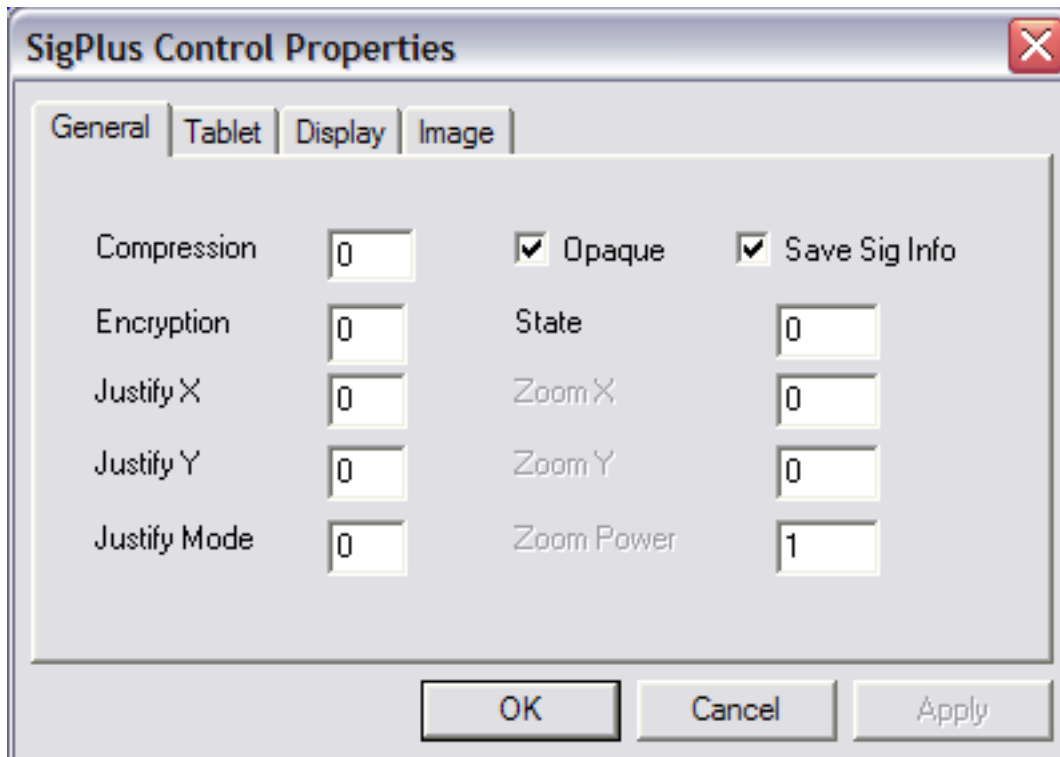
SigPlus Control Properties

General | Tablet | Display | Image

Compression 0
Opaque
Save Sig Info
Encryption 0
State 0
Justify X 0
Zoom X 0
Justify Y 0
Zoom Y 0
Justify Mode 0
Zoom Power 1

OK Cancel Apply